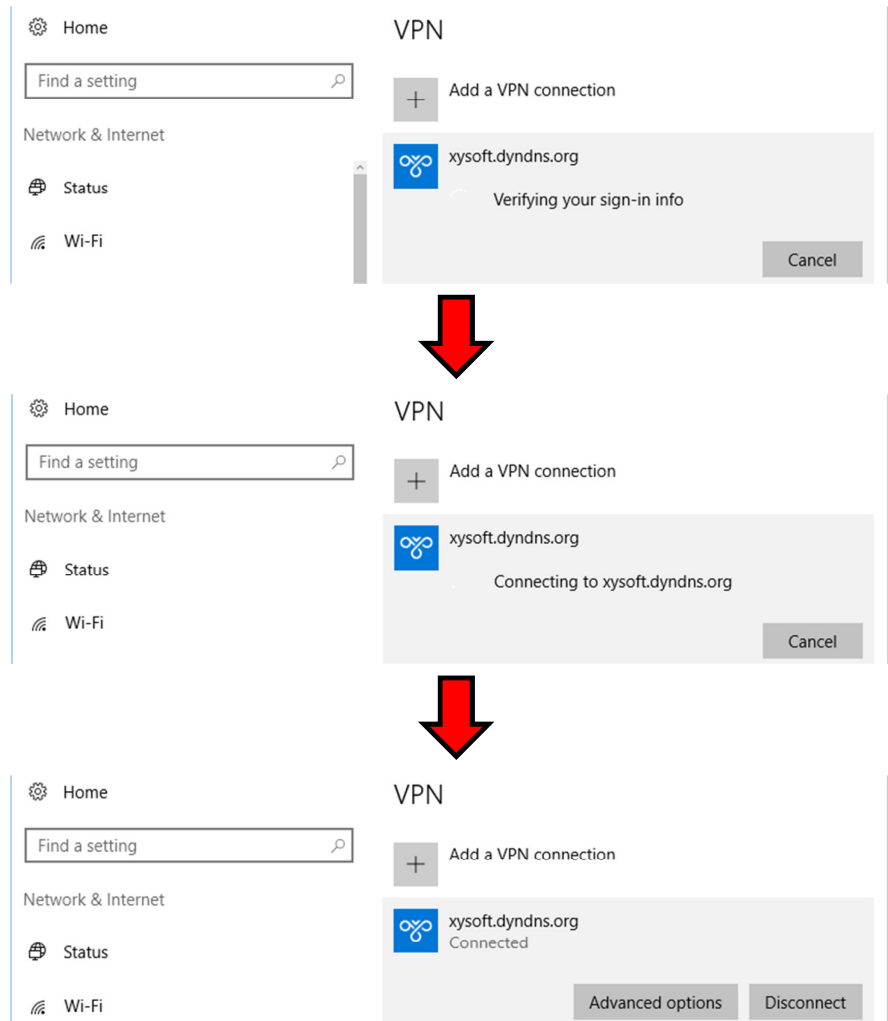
Home

Find a setting

Network & Internet

Status

Wi-Fi

VPN

+ Add a VPN connection

xysoft.dyndns.org

Verifying your sign-in info

Cancel

Home

Find a setting

Network & Internet

Status

Wi-Fi

VPN

+ Add a VPN connection

xysoft.dyndns.org

Connecting to xysoft.dyndns.org

Cancel

Home

Find a setting

Network & Internet

Status

Wi-Fi

VPN

+ Add a VPN connection

xysoft.dyndns.org
Connected

Advanced options

Disconnect